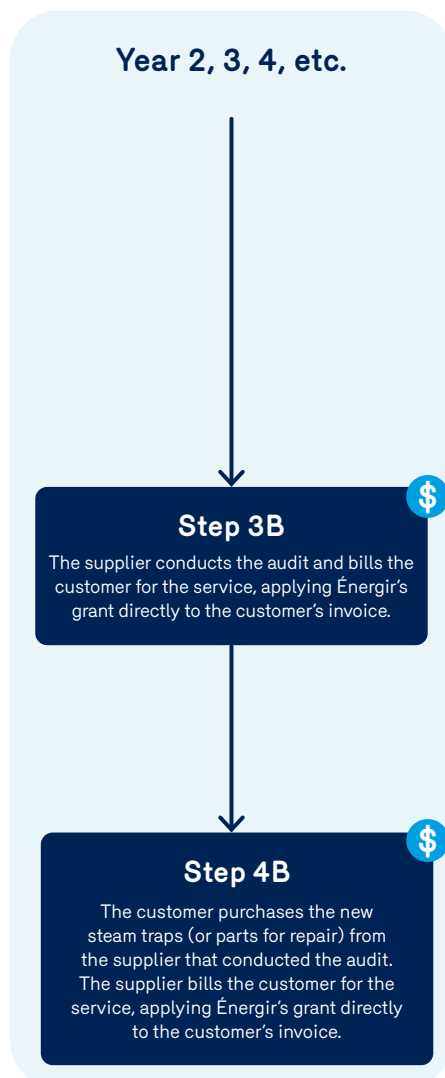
Year 2, 3, 4, etc.

$

Step 3B

The supplier conducts the audit and bills the customer for the service, applying Énergir's grant directly to the customer's invoice.

$

Step 4B

The customer purchases the new steam traps (or parts for repair) from the supplier that conducted the audit. The supplier bills the customer for the service, applying Énergir's grant directly to the customer's invoice.